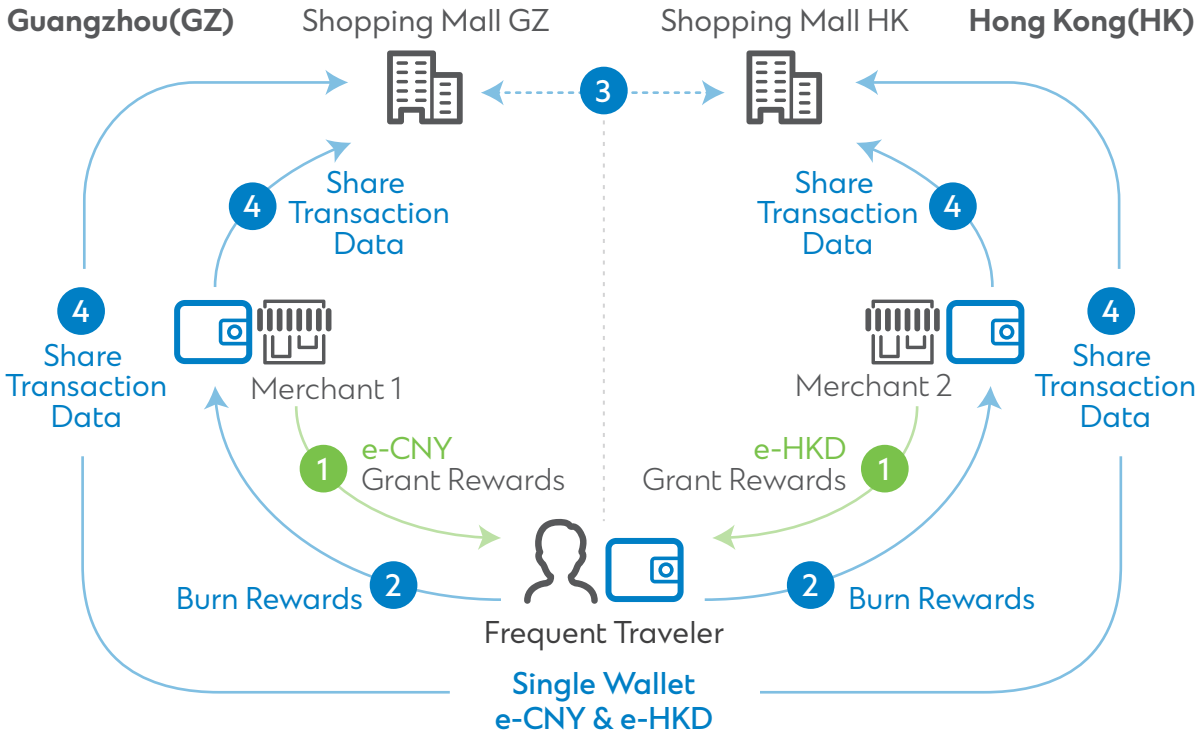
Guangzhou(GZ)

Shopping Mall GZ

3

Shopping Mall HK

Hong Kong(HK)

4
Share Transaction Data

4
Share Transaction Data

4
Share Transaction Data

Merchant 1

Merchant 2

4
Share Transaction Data

1
e-CNY
Grant Rewards

e-HKD
Grant Rewards
1

Burn Rewards
2

Frequent Traveler

2
Burn Rewards

Single Wallet
e-CNY & e-HKD